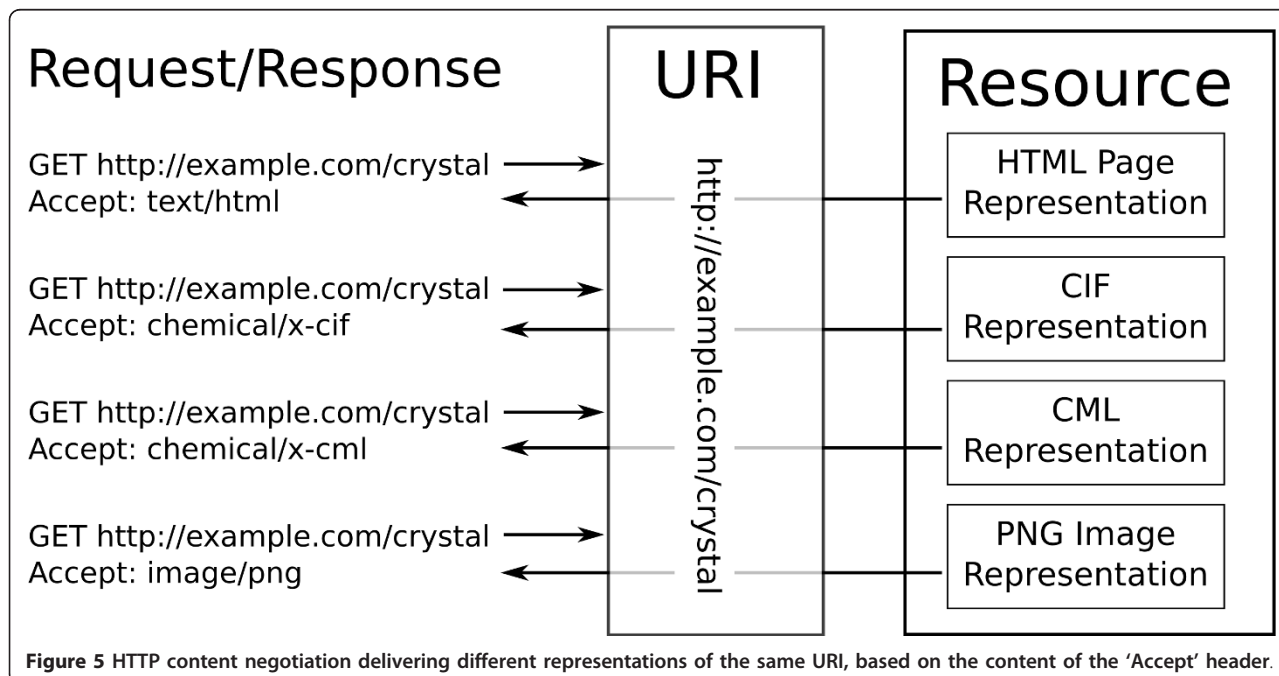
Request/Response

GET http://example.com/crystal
Accept: text/html

GET http://example.com/crystal
Accept: chemical/x-cif

GET http://example.com/crystal
Accept: chemical/x-cml

GET http://example.com/crystal
Accept: image/png

URI

http://example.com/crystal

Resource

HTML Page Representation

CIF Representation

CML Representation

PNG Image Representation

Figure 5 HTTP content negotiation delivering different representations of the same URI, based on the content of the 'Accept' header.